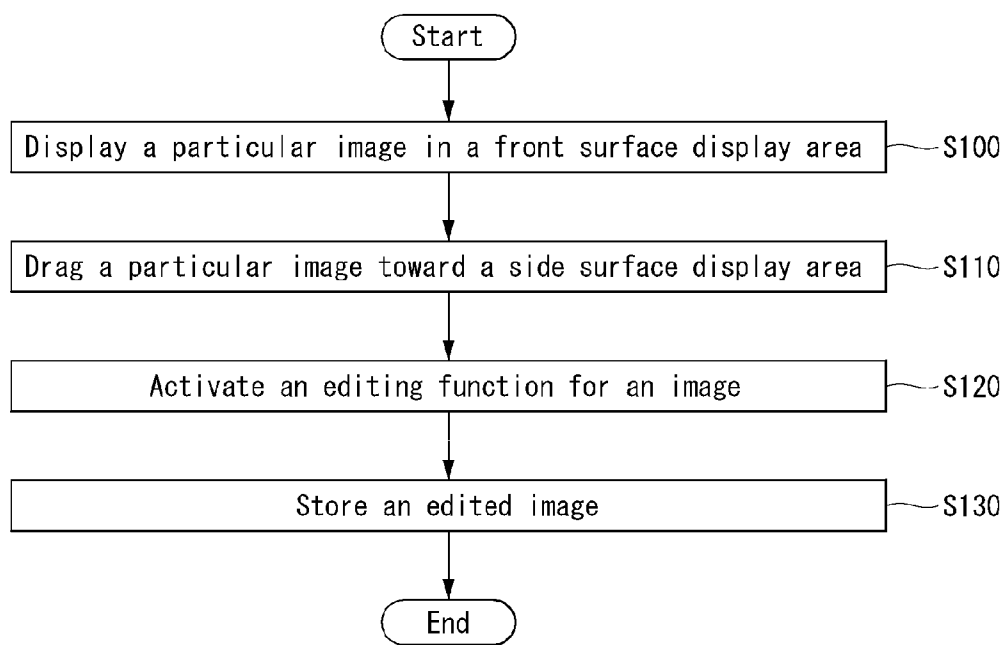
Start

Display a particular image in a front surface display area

S100

Drag a particular image toward a side surface display area

S110

Activate an editing function for an image

S120

Store an edited image

S130

End